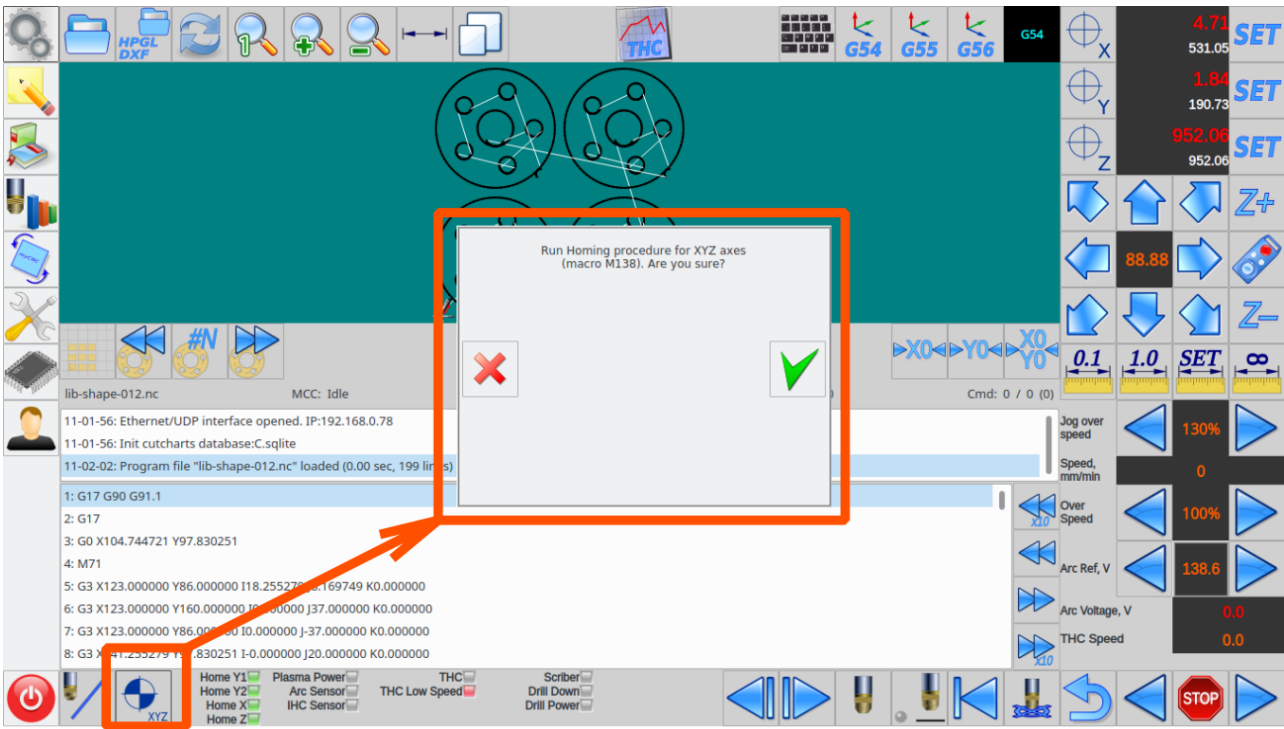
HPGL DXF

THC

G54 G55 G56 G54

X 4.71 531.05 SET
Y 1.84 190.73 SET
Z 952.06 952.06 SET

Z+
88.88
Z–
0.1 1.0 SET ∞

#N

X0 Y0 X0 Y0

lib-shape-012.nc MCC: Idle Cmd: 0 / 0 (0)

11-01-56: Ethernet/UDP interface opened. IP:192.168.0.78
11-01-56: Init cutcharts database:C.sqlite
11-02-02: Program file "lib-shape-012.nc" loaded (0.00 sec, 199 lin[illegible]

Run Homing procedure for XYZ axes (macro M138). Are you sure?

Jog over speed 130%
Speed, mm/min 0
Over Speed 100%
Arc Ref, V 138.6
Arc Voltage, V 0.0
THC Speed 0.0

1: G17 G90 G91.1
2: G17
3: G0 X104.744721 Y97.830251
4: M71
5: G3 X123.000000 Y86.000000 I18.25527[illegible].169749 K0.000000
6: G3 X123.000000 Y160.000000 I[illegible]00000 J37.000000 K0.000000
7: G3 X123.000000 Y86.000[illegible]0 I0.000000 J-37.000000 K0.000000
8: G3 X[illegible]1.255279 Y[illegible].830251 I-0.000000 J20.000000 K0.000000

x10 x10

XYZ
Home Y1 Home Y2 Home X Home Z
Plasma Power Arc Sensor IHC Sensor
THC THC Low Speed
Scriber Drill Down Drill Power
STOP